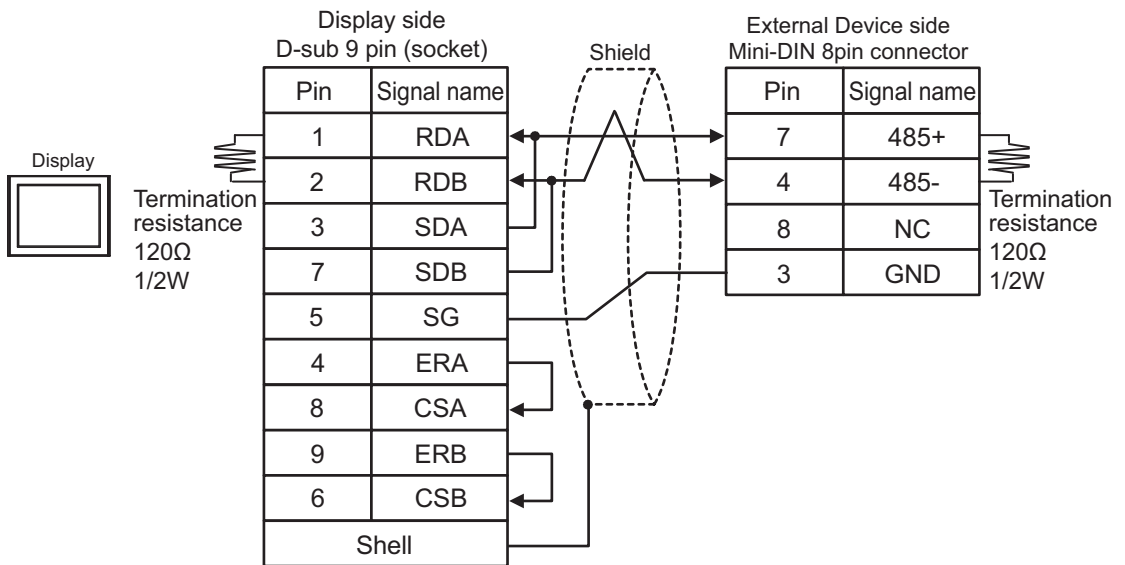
Display

Display side
D-sub 9 pin (socket)

Termination resistance 120Ω 1/2W

| Pin | Signal name |
|---|---|
| 1 | RDA |
| 2 | RDB |
| 3 | SDA |
| 7 | SDB |
| 5 | SG |
| 4 | ERA |
| 8 | CSA |
| 9 | ERB |
| 6 | CSB |
| Shell | |

Shield

External Device side
Mini-DIN 8pin connector

| Pin | Signal name |
|---|---|
| 7 | 485+ |
| 4 | 485- |
| 8 | NC |
| 3 | GND |

Termination resistance 120Ω 1/2W